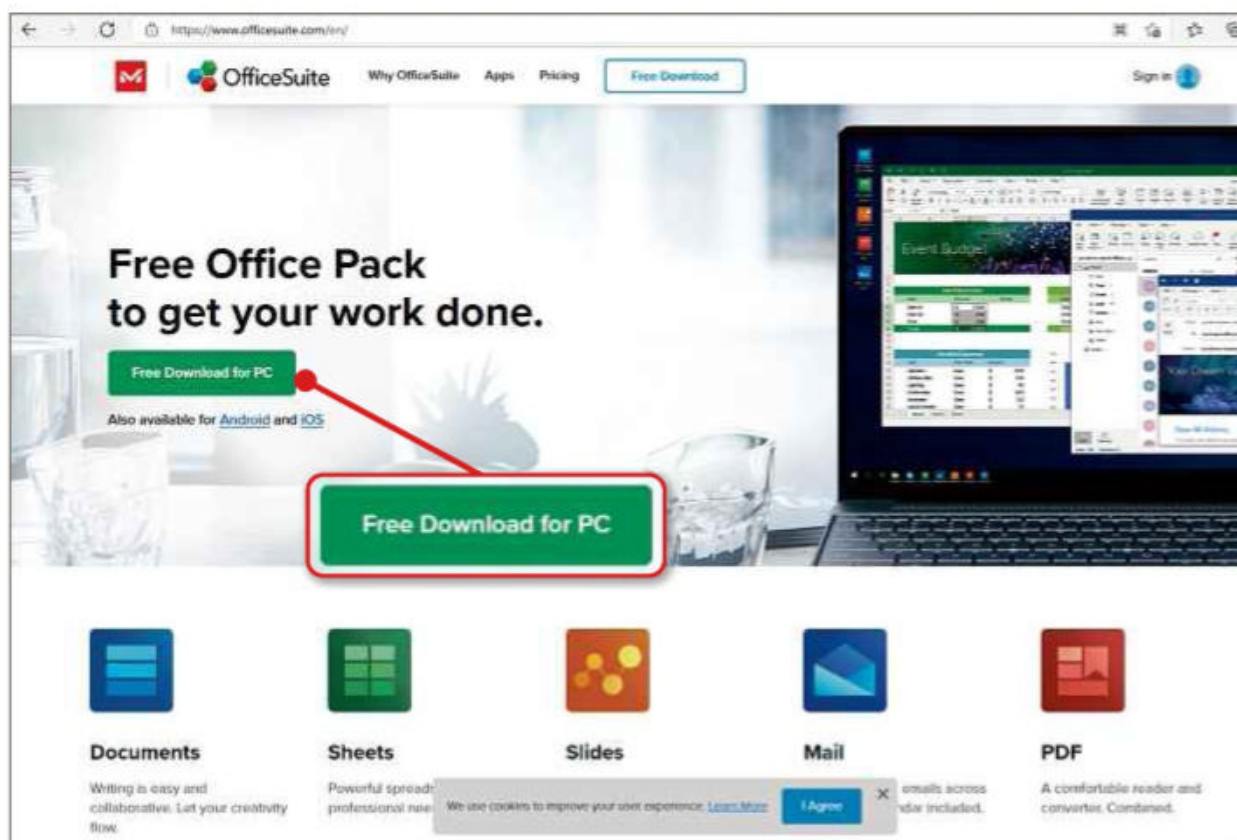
https://www.officesuite.com/en/

OfficeSuite Why OfficeSuite Apps Pricing Free Download Sign in

Free Office Pack to get your work done.

Free Download for PC

Also available for Android and iOS

Event Budget

Free Download for PC

Documents

Writing is easy and collaborative. Let your creativity flow.

Sheets

Powerful spreads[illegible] professional nee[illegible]

Slides

Mail

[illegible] emails across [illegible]dar included.

PDF

A comfortable reader and converter. Combined.

We use cookies to improve your user experience. Learn More I Agree ×